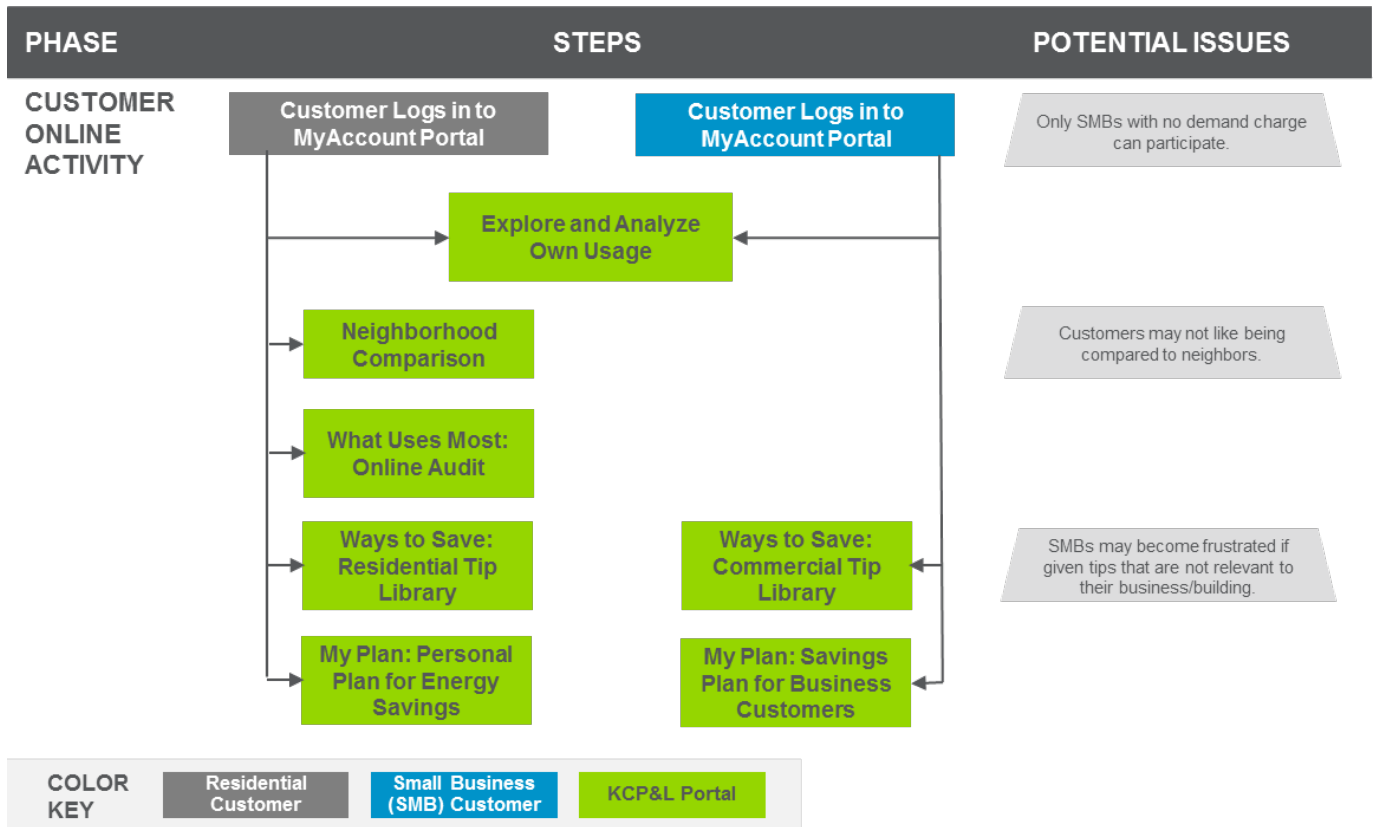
PHASE

STEPS

POTENTIAL ISSUES

CUSTOMER ONLINE ACTIVITY

Customer Logs in to MyAccount Portal

Customer Logs in to MyAccount Portal

Only SMBs with no demand charge can participate.

Explore and Analyze Own Usage

Neighborhood Comparison

Customers may not like being compared to neighbors.

What Uses Most: Online Audit

Ways to Save: Residential Tip Library

Ways to Save: Commercial Tip Library

SMBs may become frustrated if given tips that are not relevant to their business/building.

My Plan: Personal Plan for Energy Savings

My Plan: Savings Plan for Business Customers

COLOR KEY

Residential Customer

Small Business (SMB) Customer

KCP&L Portal